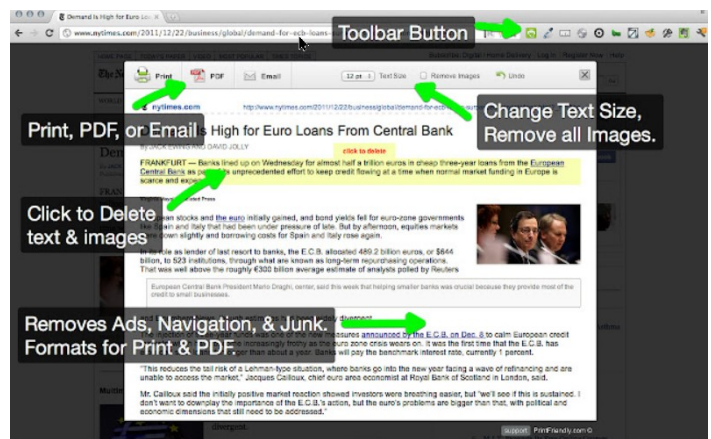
Demand Is High for Euro Loa

www.nytimes.com/2011/12/22/business/global/demand-for-euro-loans-

Toolbar Button

Print PDF Email

12 pt Text Size Remove Images Undo

nytimes.com

http://www.nytimes.com/2011/12/22/business/global/demand-for-euro-loans-

Print, PDF, or Email

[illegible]s High for Euro Loans From Central Bank

By JACK EWING AND DAVID JOLLY

Change Text Size, Remove all Images.

click to delete

FRANKFURT — Banks lined up on Wednesday for almost half a trillion euros in cheap three-year loans from the European Central Bank as part of an unprecedented effort to keep credit flowing at a time when normal market funding in Europe is scarce and expensive.

Click to Delete text & images

European stocks and the euro initially gained, and bond yields fell for euro-zone governments like Spain and Italy that had been under pressure of late. But by afternoon, equities markets had slowed slightly and borrowing costs for Spain and Italy rose again.

In its role as lender of last resort to banks, the E.C.B. allocated 489.2 billion euros, or $644 billion, to 523 institutions, through what are known as long-term refinancing operations. That was well above the roughly €300 billion average estimate of analysts polled by Reuters

European Central Bank President Mario Draghi, center, said this week that helping smaller banks was crucial because they provide most of the credit to small businesses.

Removes Ads, Navigation, & Junk. Formats for Print & PDF.

measures announced by the E.C.B. on Dec. 8 to calm European credit markets, which have grown increasingly frothy as the euro zone crisis wears on. It was the first time that the E.C.B. has offered loans for a period as long as three years. Banks will pay the benchmark interest rate, currently 1 percent.

"This reduces the tail risk of a Lehman-type situation, where banks go into the new year facing a wave of refinancing and are unable to access the market," Jacques Cailloux, chief euro area economist at Royal Bank of Scotland in London, said.

Mr. Cailloux said the initially positive market reaction showed investors were breathing easier, but "we'll see if this is sustained. I don't want to downplay the importance of the E.C.B.'s action, but the euro's problems are bigger than that, with political and economic dimensions that still need to be addressed."

support PrintFriendly.com ©